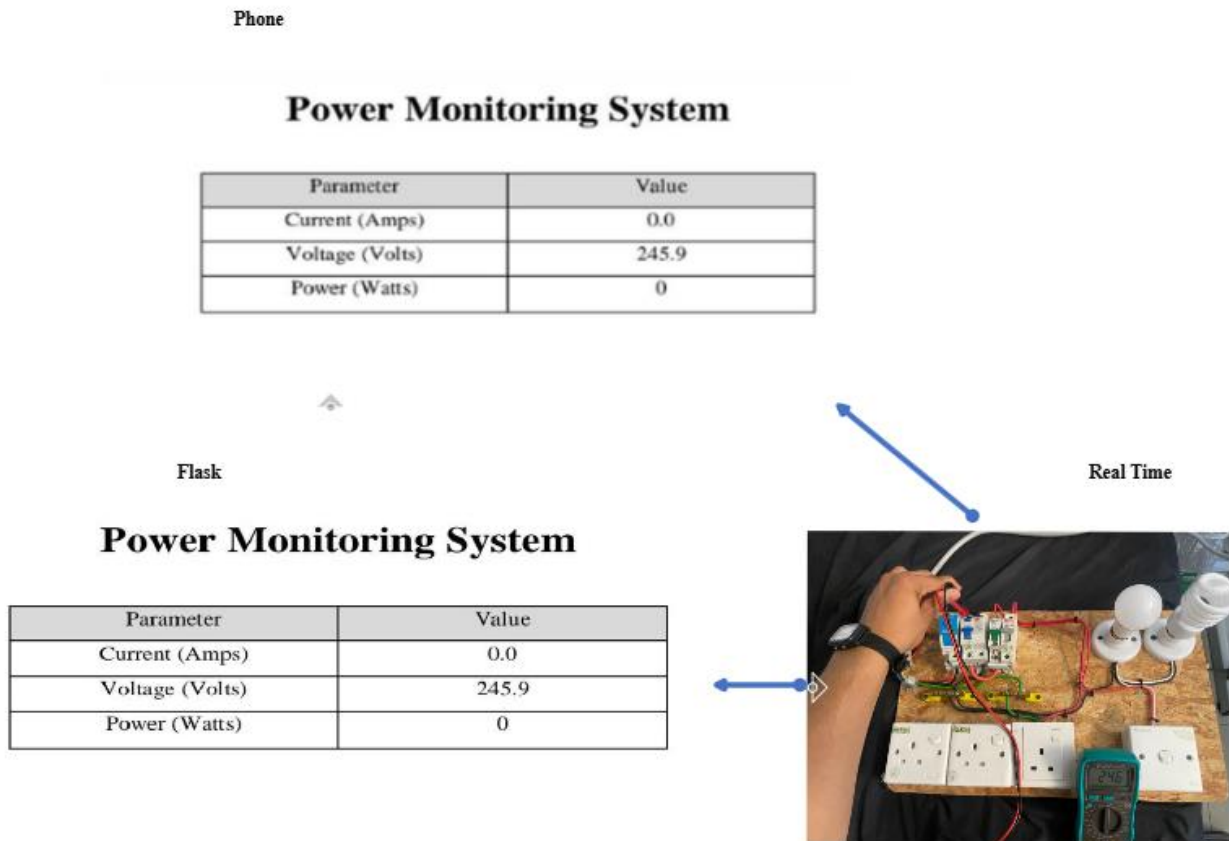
Phone

Power Monitoring System

| Parameter | Value |
|---|---|
| Current (Amps) | 0.0 |
| Voltage (Volts) | 245.9 |
| Power (Watts) | 0 |

Flask

Real Time

Power Monitoring System

| Parameter | Value |
|---|---|
| Current (Amps) | 0.0 |
| Voltage (Volts) | 245.9 |
| Power (Watts) | 0 |

246